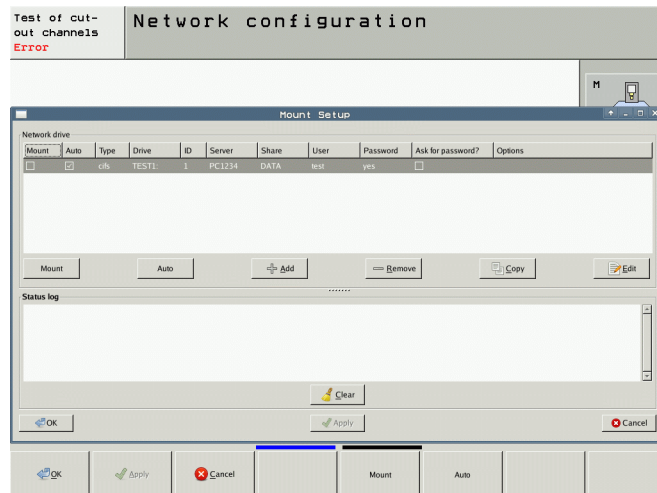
Test of cut-out channels
Error

Network configuration

M

Mount Setup

Network drive

| Mount | Auto | Type | Drive | ID | Server | Share | User | Password | Ask for password? | Options |
|---|---|---|---|---|---|---|---|---|---|---|
| ☐ | ☑ | cifs | TEST1: | 1 | PC1234 | DATA | test | yes | ☐ | |

Mount
Auto
Add
Remove
Copy
Edit

Status log

Clear

OK
Apply
Cancel

OK
Apply
Cancel
Mount
Auto